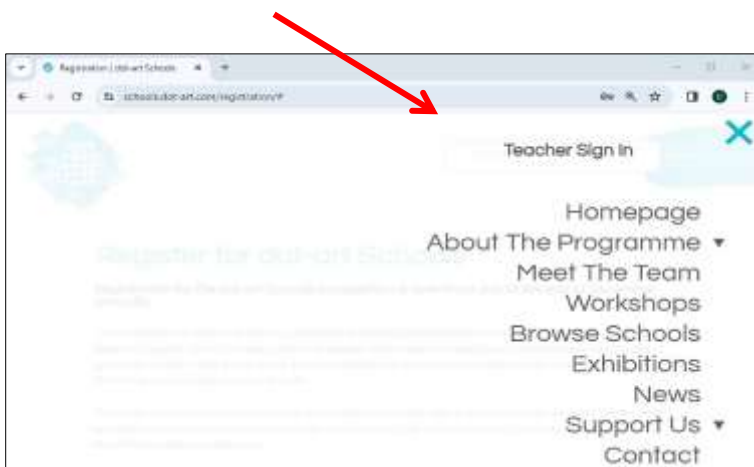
Registration | dot-art Schools

schools.dot-art.com/registration/#

Teacher Sign In

Homepage
About The Programme
Meet The Team
Workshops
Browse Schools
Exhibitions
News
Support Us
Contact

Register for dot-art Schools

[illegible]